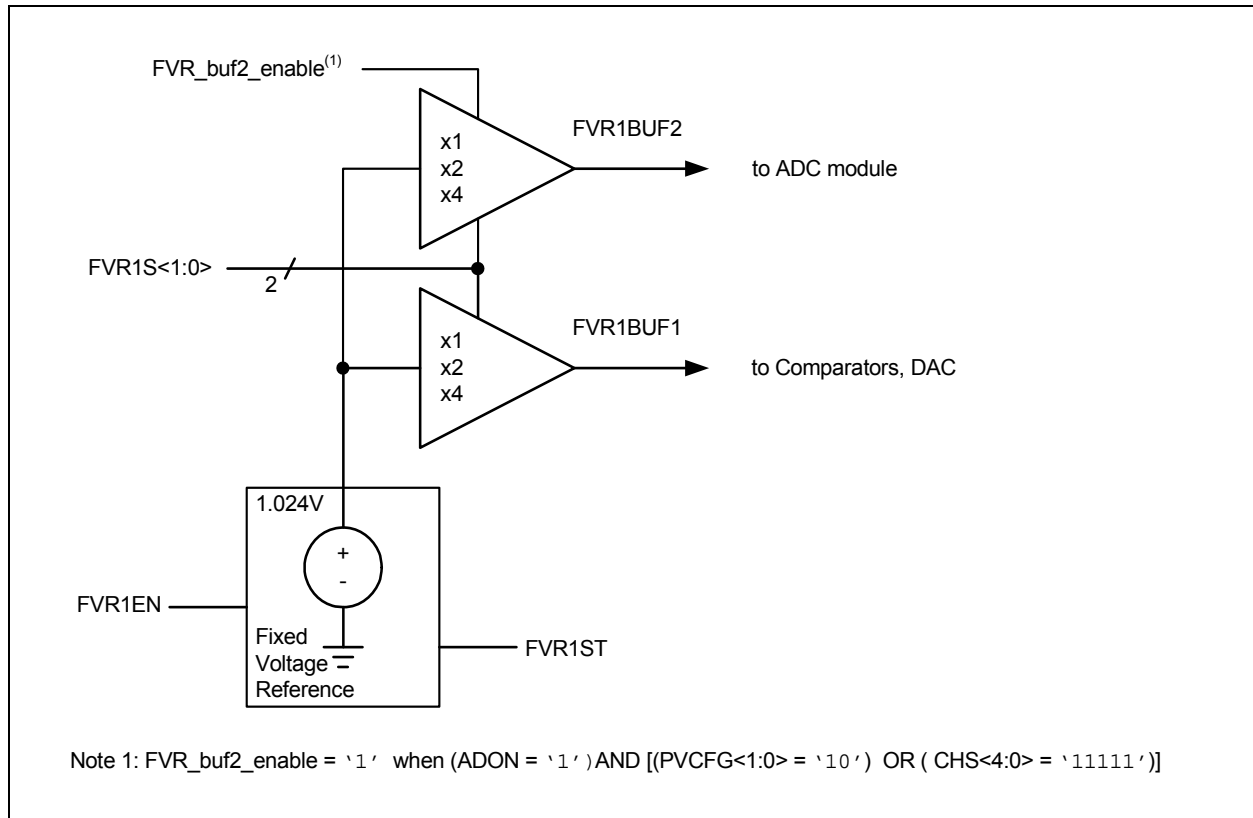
FVR_buf2_enable$^{(1)}$

x1
x2
x4

FVR1BUF2

to ADC module

FVR1S<1:0>

2

x1
x2
x4

FVR1BUF1

to Comparators, DAC

1.024V

+
-

FVR1EN

Fixed Voltage Reference

FVR1ST

Note 1: FVR_buf2_enable = '1' when (ADON = '1') AND [(PVCFG<1:0> = '10') OR ( CHS<4:0> = '11111')]